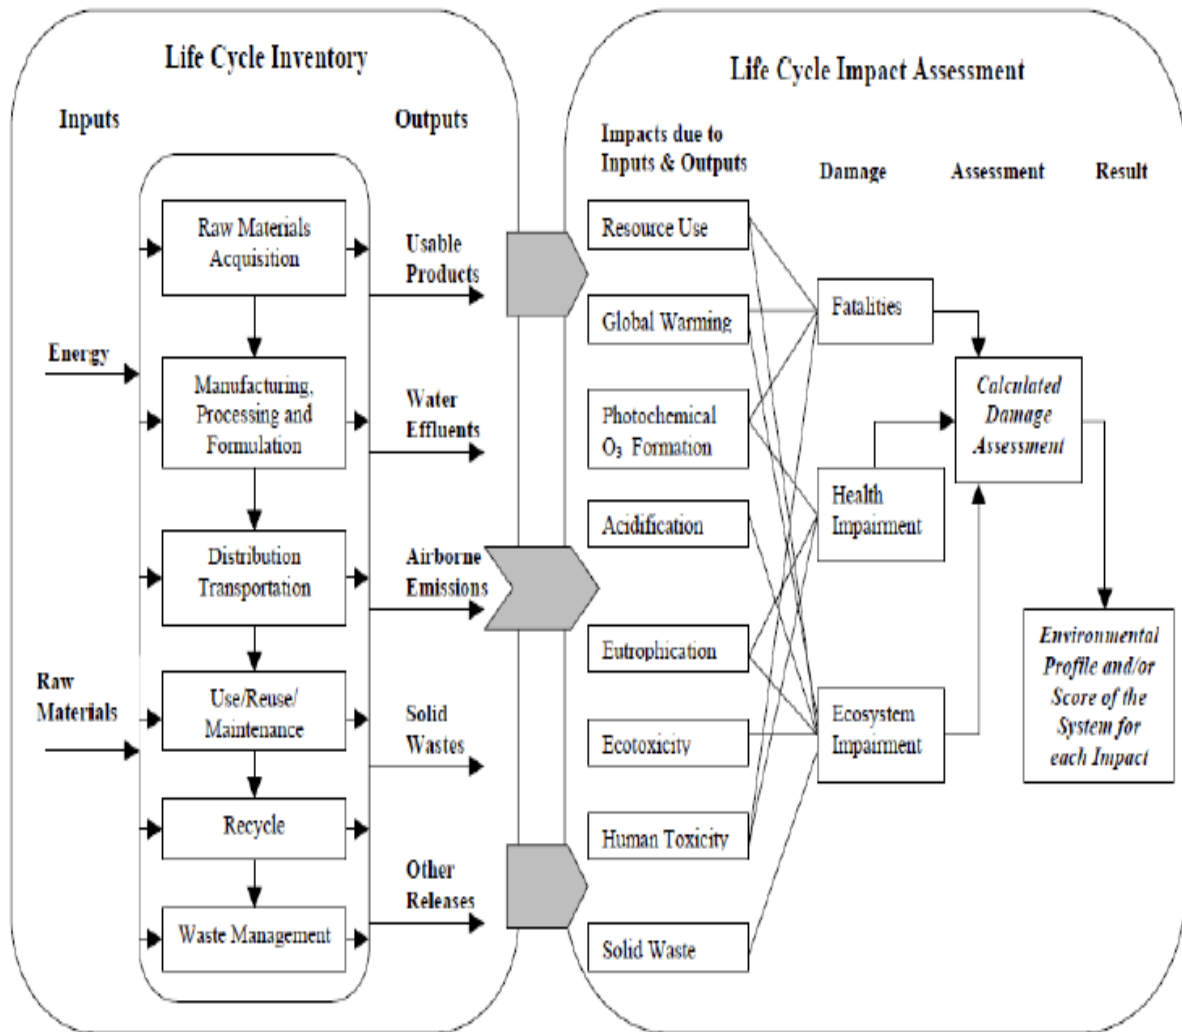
Life Cycle Inventory

Inputs

Outputs

Energy

Raw Materials

Raw Materials Acquisition

Manufacturing, Processing and Formulation

Distribution Transportation

Use/Reuse/ Maintenance

Recycle

Waste Management

Usable Products

Water Effluents

Airborne Emissions

Solid Wastes

Other Releases

Life Cycle Impact Assessment

Impacts due to Inputs & Outputs

Damage

Assessment

Result

Resource Use

Global Warming

Photochemical $O_3$ Formation

Acidification

Eutrophication

Ecotoxicity

Human Toxicity

Solid Waste

Fatalities

Health Impairment

Ecosystem Impairment

Calculated Damage Assessment

Environmental Profile and/or Score of the System for each Impact